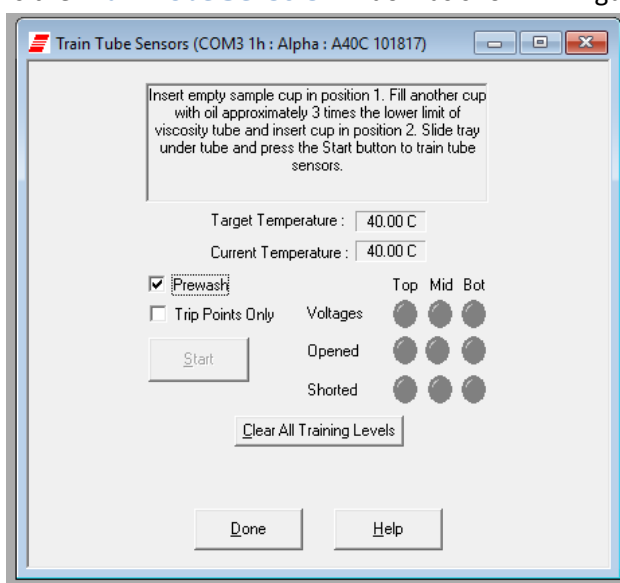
Train Tube Sensors (COM3 1h : Alpha : A40C 101817)

Insert empty sample cup in position 1. Fill another cup with oil approximately 3 times the lower limit of viscosity tube and insert cup in position 2. Slide tray under tube and press the Start button to train tube sensors.

Target Temperature : 40.00 C

Current Temperature : 40.00 C

☑ Prewash

☐ Trip Points Only

| | Top | Mid | Bot |
|---|---|---|---|
| Voltages | | | |
| Opened | | | |
| Shorted | | | |

Start

Clear All Training Levels

Done

Help